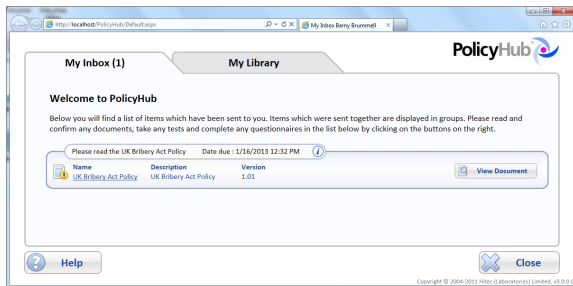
http://localhost/PolicyHub/Default.aspx

My Inbox Barny Brummell

My Inbox (1)

My Library

PolicyHub

Welcome to PolicyHub

Below you will find a list of items which have been sent to you. Items which were sent together are displayed in groups. Please read and confirm any documents, take any tests and complete any questionnaires in the list below by clicking on the buttons on the right.

Please read the UK Bribery Act Policy Date due : 1/16/2013 12:32 PM

| Name | Description | Version |
|---|---|---|
| UK Bribery Act Policy | UK Bribery Act Policy | 1.01 |

View Document

Help

Close

Copyright © 2004-2011 Hitec (Laboratories) Limited. v3.0.0